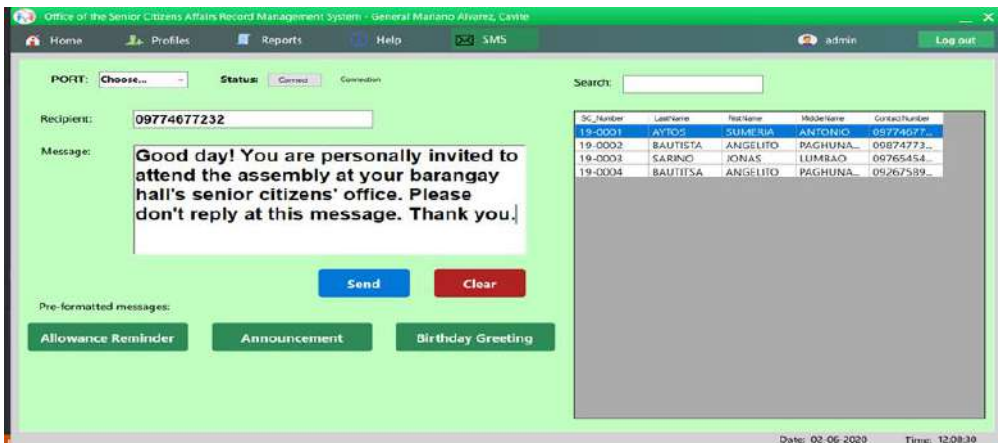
Office of the Senior Citizens Affairs Record Management System - General Mariano Alvarez, Cavite

Home Profiles Reports Help SMS admin Log out

PORT: Choose... Status: Connect Connection

Search:

Recipient: 09774677232

Message: Good day! You are personally invited to attend the assembly at your barangay hall's senior citizens' office. Please don't reply at this message. Thank you.

| SC_Number | LastName | FirstName | MiddleName | ContactNumber |
|---|---|---|---|---|
| 19-0001 | AYTOS | SUMERIA | ANTONIO | 09774677... |
| 19-0002 | BAUTISTA | ANGELITO | PAGHUNA... | 09874773... |
| 19-0003 | SARINO | JONAS | LUMBAO | 09765454... |
| 19-0004 | BAUTITSA | ANGELITO | PAGHUNA... | 09267589... |

Send Clear

Pre-formatted messages:

Allowance Reminder Announcement Birthday Greeting

Date: 02-06-2020 Time: 12:08:30